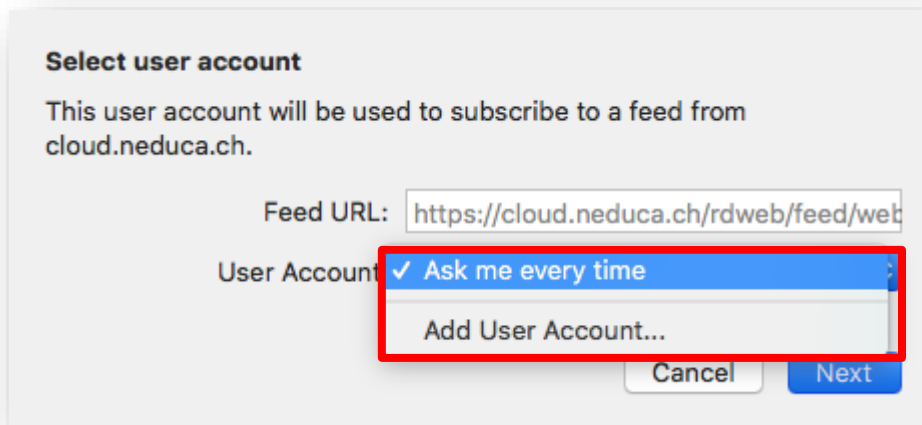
Select user account

This user account will be used to subscribe to a feed from cloud.neduca.ch.

Feed URL: https://cloud.neduca.ch/rdweb/feed/web

User Account

✓ Ask me every time

Add User Account...

Cancel

Next